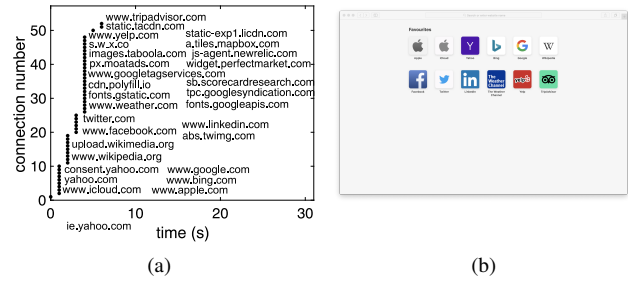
connection number

www.tripadvisor.com
static.tacdn.com
www.yelp.com
s.w_x.co
images.taboola.com
px.moatads.com
www.googletagservices.com
cdn.polyfill.io
fonts.gstatic.com
www.weather.com
twitter.com
www.facebook.com
upload.wikimedia.org
www.wikipedia.org
consent.yahoo.com
yahoo.com
www.icloud.com
static-exp1.licdn.com
a.tiles.mapbox.com
js-agent.newrelic.com
widget.perfectmarket.com
sb.scorecardresearch.com
tpc.googlesyndication.com
fonts.googleapis.com
www.linkedin.com
abs.twimg.com
www.google.com
www.bing.com
www.apple.com
ie.yahoo.com

50
40
30
20
10
0

0
10
20
30

time (s)

(a)

Favourites

Apple
iCloud
Yahoo
Bing
Google
Wikipedia
Facebook
Twitter
LinkedIn
The Weather Channel
Yelp
TripAdvisor

(b)